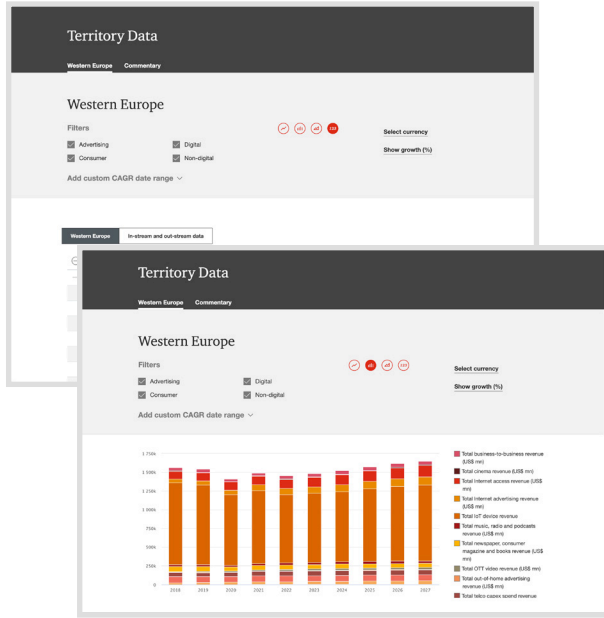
Territory Data

Western Europe Commentary

Western Europe

Filters

Advertising Digital

Consumer Non-digital

Add custom CAGR date range

Select currency

Show growth (%)

Western Europe In-stream and out-stream data

Territory Data

Western Europe Commentary

Western Europe

Filters

Advertising Digital

Consumer Non-digital

Add custom CAGR date range

Select currency

Show growth (%)

1 750k
1 500k
1 250k
1 000k
750k
500k
250k
0

2018 2019 2020 2021 2022 2023 2024 2025 2026 2027

Total business-to-business revenue (US$ mn)
Total cinema revenue (US$ mn)
Total internet access revenue (US$ mn)
Total internet advertising revenue (US$ mn)
Total IoT device revenue
Total music, radio and podcasts revenue (US$ mn)
Total newspaper, consumer magazine and books revenue (US$ mn)
Total OTT video revenue (US$ mn)
Total out-of-home advertising revenue (US$ mn)
Total telco capex spend revenue